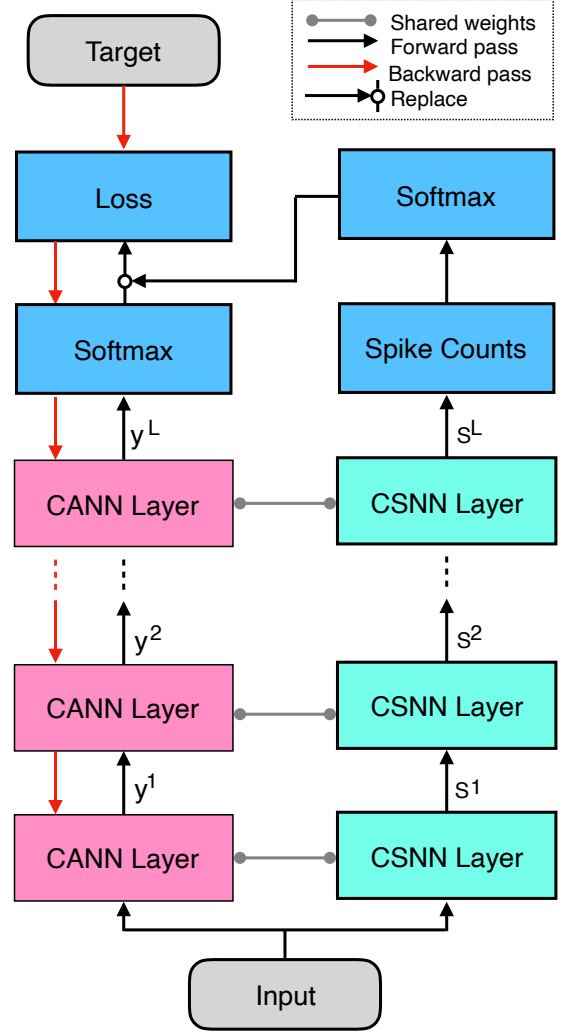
Shared weights
Forward pass
Backward pass
Replace

Target

Loss

Softmax

Softmax

Spike Counts

$y^L$

$S^L$

CANN Layer

CSNN Layer

$y^2$

$S^2$

CANN Layer

CSNN Layer

$y^1$

$S^1$

CANN Layer

CSNN Layer

Input